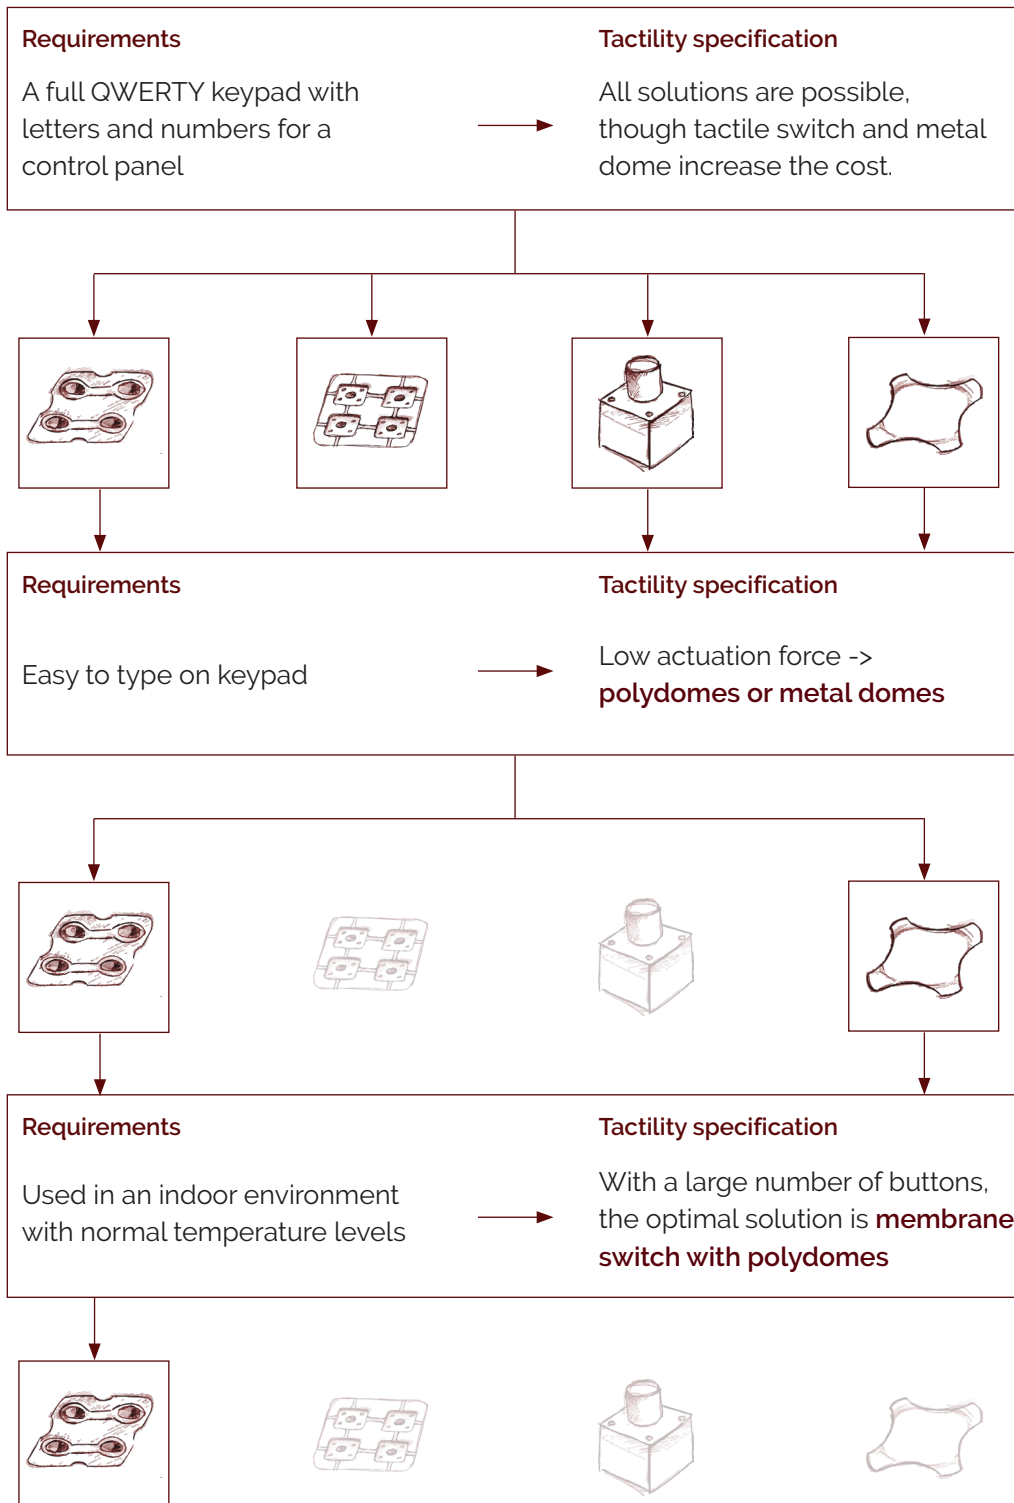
Requirements

A full QWERTY keypad with letters and numbers for a control panel

Tactility specification

All solutions are possible, though tactile switch and metal dome increase the cost.

Requirements

Easy to type on keypad

Tactility specification

Low actuation force -> polydomes or metal domes

Requirements

Used in an indoor environment with normal temperature levels

Tactility specification

With a large number of buttons, the optimal solution is membrane switch with polydomes